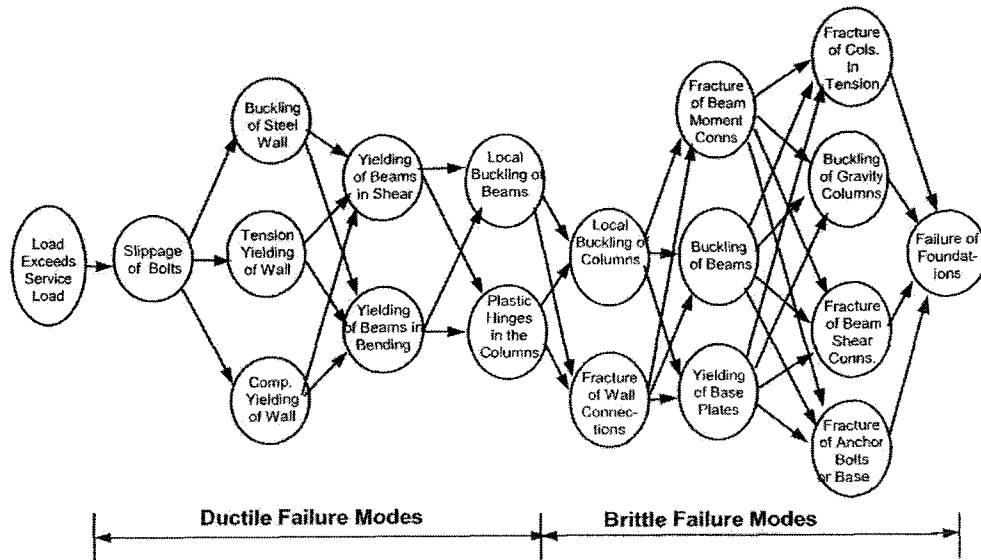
Load Exceeds Service Load

Slippage of Bolts

Buckling of Steel Wall

Tension Yielding of Wall

Comp. Yielding of Wall

Yielding of Beams in Shear

Yielding of Beams in Bending

Local Buckling of Beams

Plastic Hinges in the Columns

Local Buckling of Columns

Fracture of Wall Connections

Fracture of Beam Moment Conns

Buckling of Beams

Yielding of Base Plates

Fracture of Cols. In Tension

Buckling of Gravity Columns

Fracture of Beam Shear Conns.

Fracture of Anchor Bolts or Base

Failure of Foundations

Ductile Failure Modes

Brittle Failure Modes